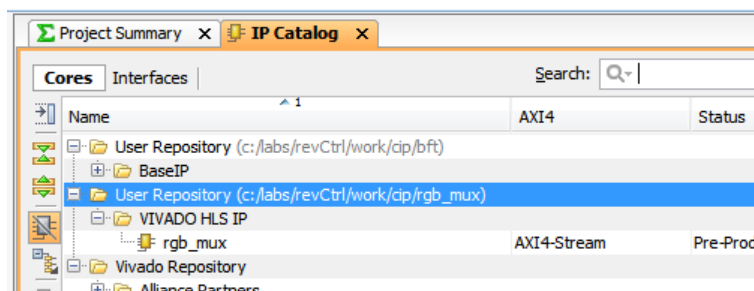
Project Summary ✕ IP Catalog ✕

Cores Interfaces

Search:

| Name 1 | AXI4 | Status |
|---|---|---|
| User Repository (c:/labs/revCtrl/work/cip/bft) | | |
| BaseIP | | |
| User Repository (c:/labs/revCtrl/work/cip/rgb_mux) | | |
| VIVADO HLS IP | | |
| rgb_mux | AXI4-Stream | Pre-Prod |
| Vivado Repository | | |
| Alliance Partners | | |